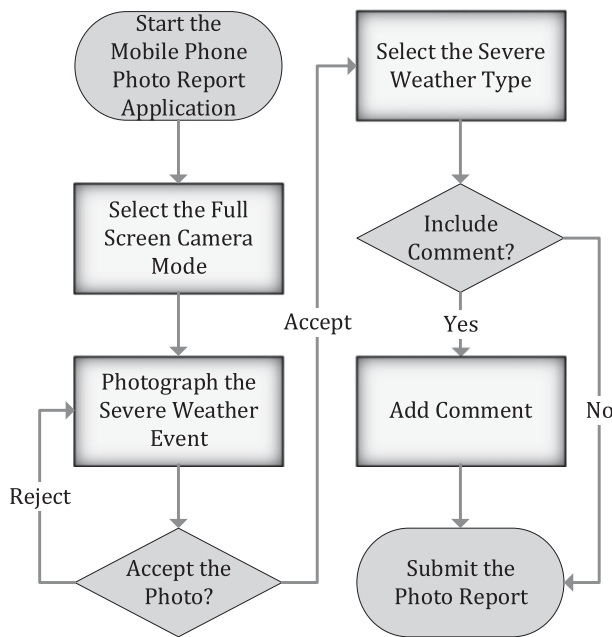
Start the Mobile Phone Photo Report Application

Select the Full Screen Camera Mode

Photograph the Severe Weather Event

Reject

Accept the Photo?

Accept

Select the Severe Weather Type

Include Comment?

Yes

No

Add Comment

Submit the Photo Report